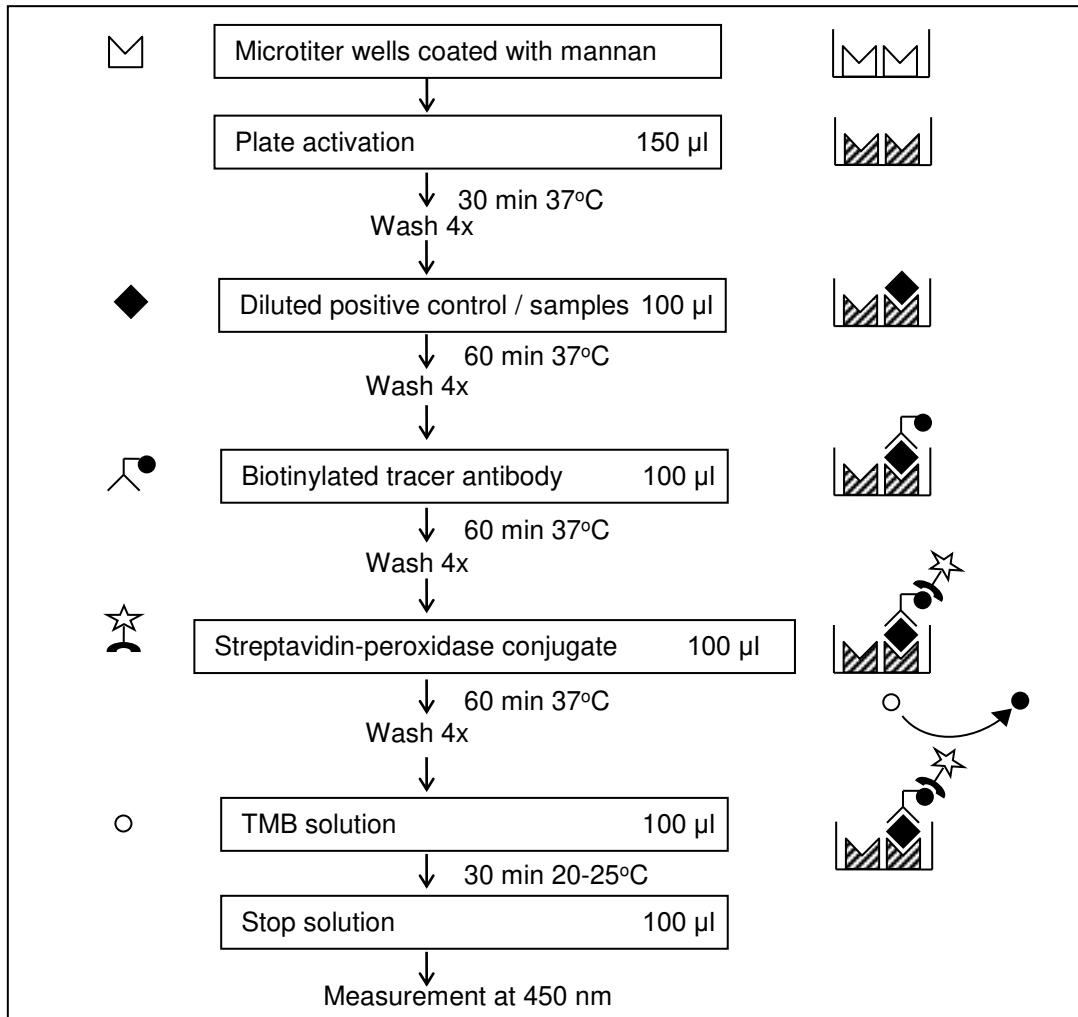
Microtiter wells coated with mannan

Plate activation 150 µl

30 min 37°C
Wash 4x

Diluted positive control / samples 100 µl

60 min 37°C
Wash 4x

Biotinylated tracer antibody 100 µl

60 min 37°C
Wash 4x

Streptavidin-peroxidase conjugate 100 µl

60 min 37°C
Wash 4x

TMB solution 100 µl

30 min 20-25°C

Stop solution 100 µl

Measurement at 450 nm